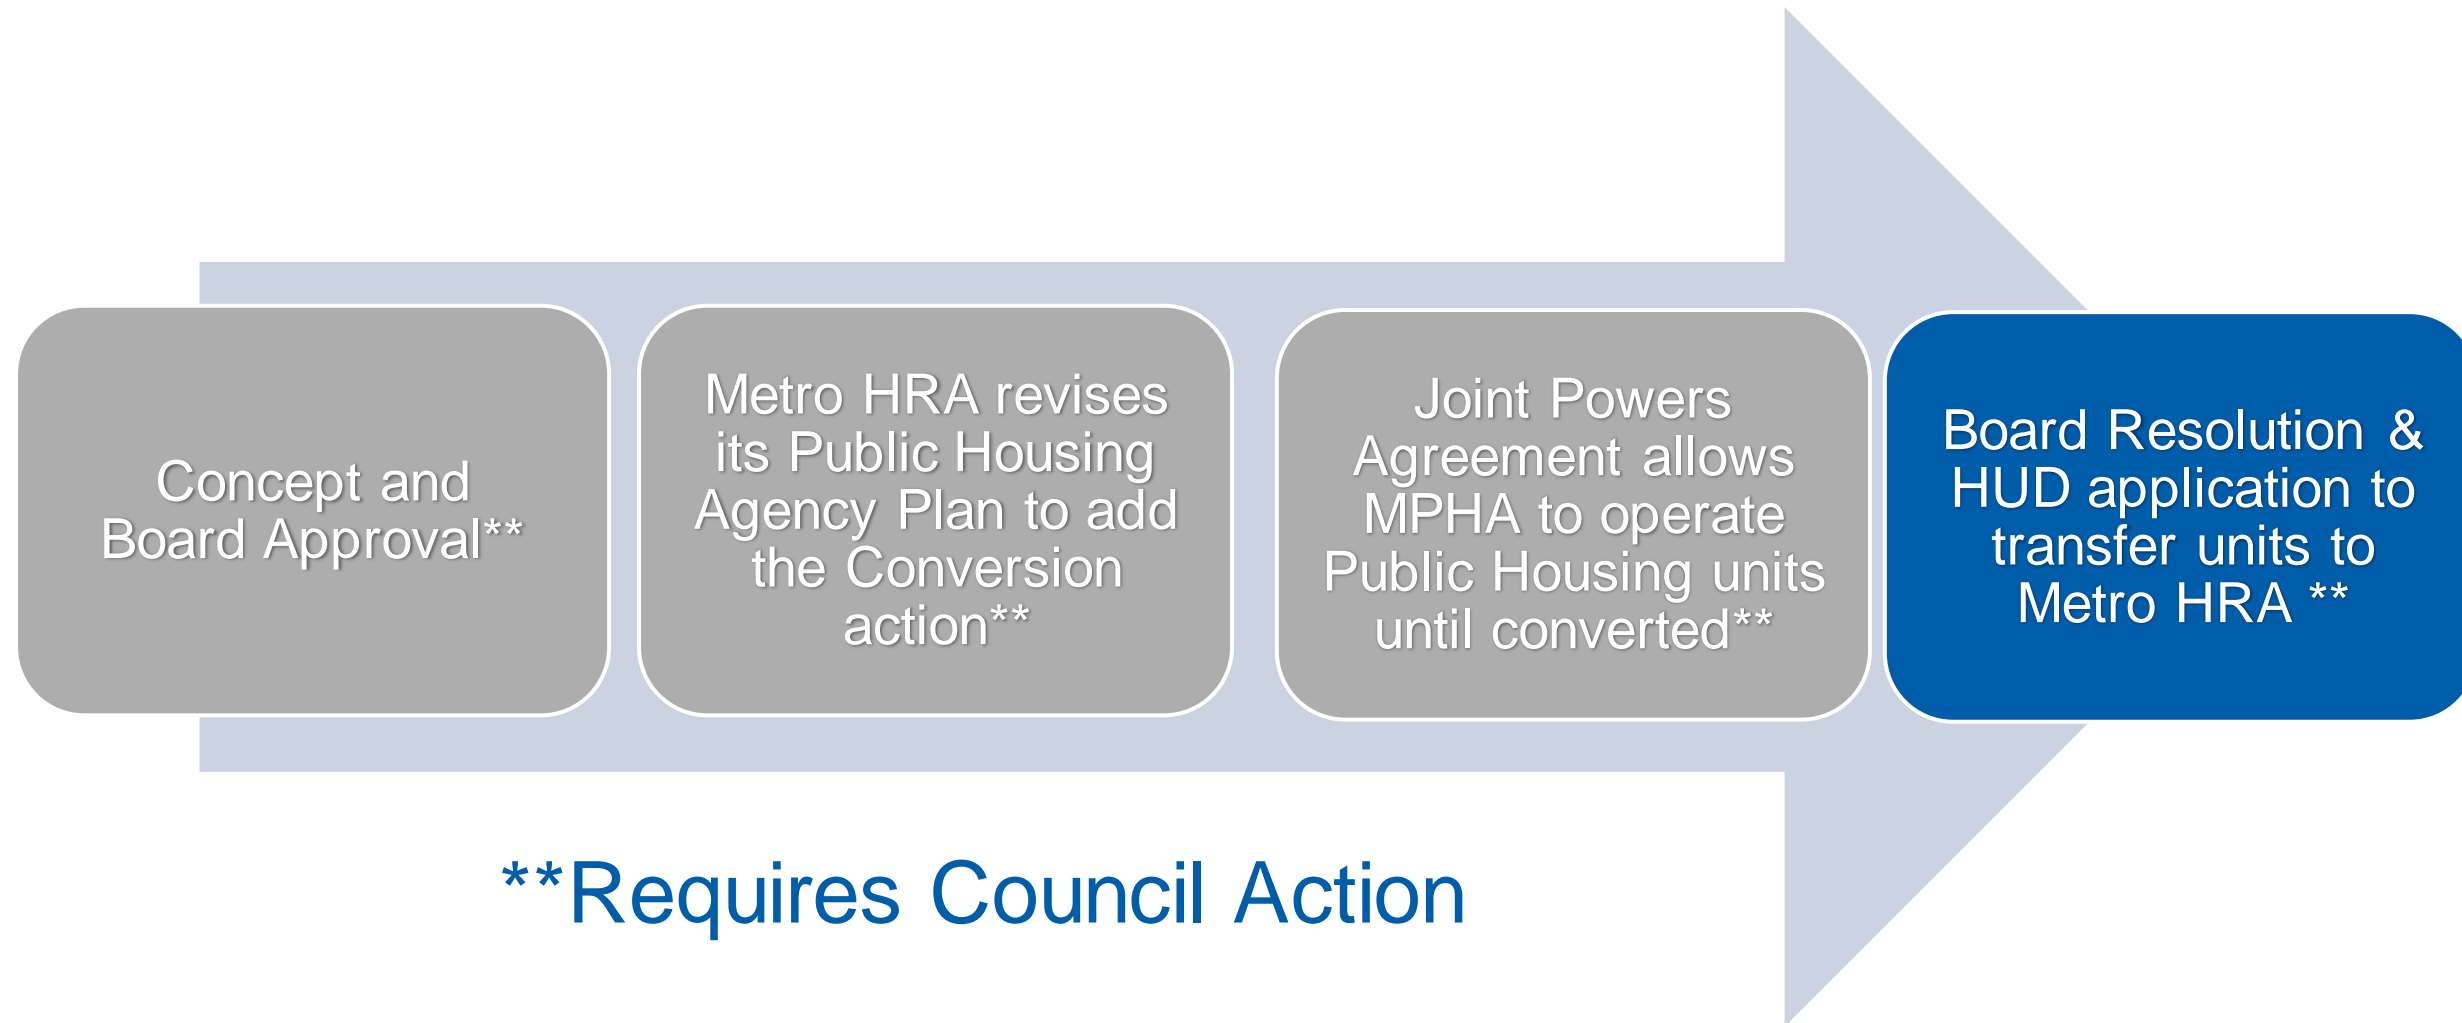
Concept and Board Approval**

Metro HRA revises its Public Housing Agency Plan to add the Conversion action**

Joint Powers Agreement allows MPHA to operate Public Housing units until converted**

Board Resolution & HUD application to transfer units to Metro HRA **

**Requires Council Action